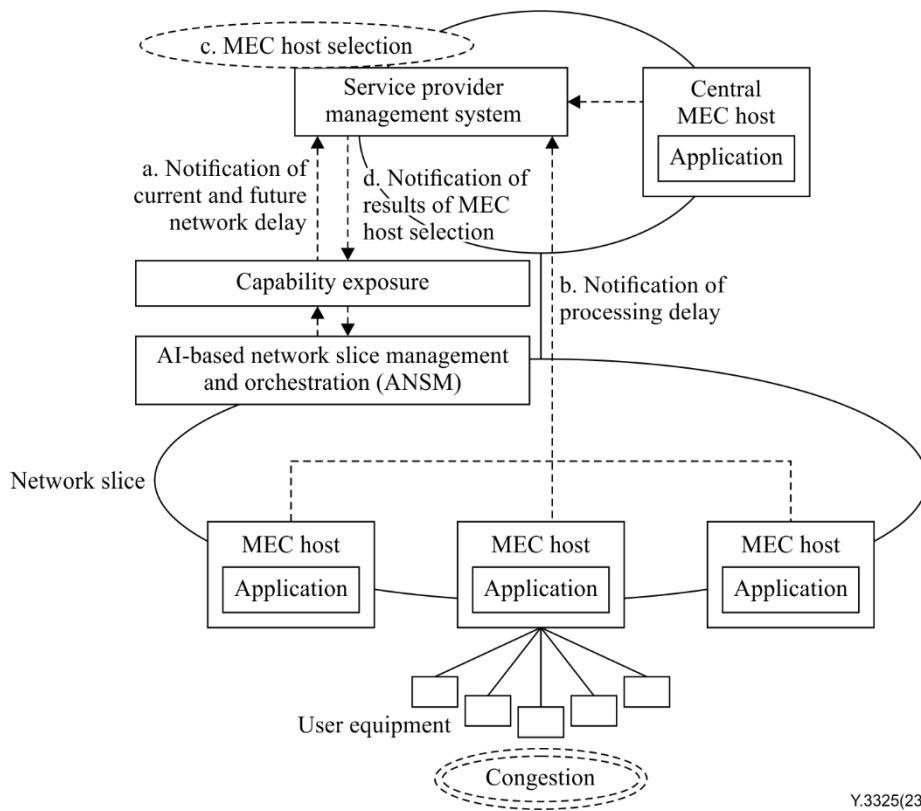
c. MEC host selection

Service provider management system

Central MEC host

Application

a. Notification of current and future network delay

d. Notification of results of MEC host selection

Capability exposure

b. Notification of processing delay

AI-based network slice management and orchestration (ANSM)

Network slice

MEC host

Application

MEC host

Application

MEC host

Application

User equipment

Congestion

Y.3325(23